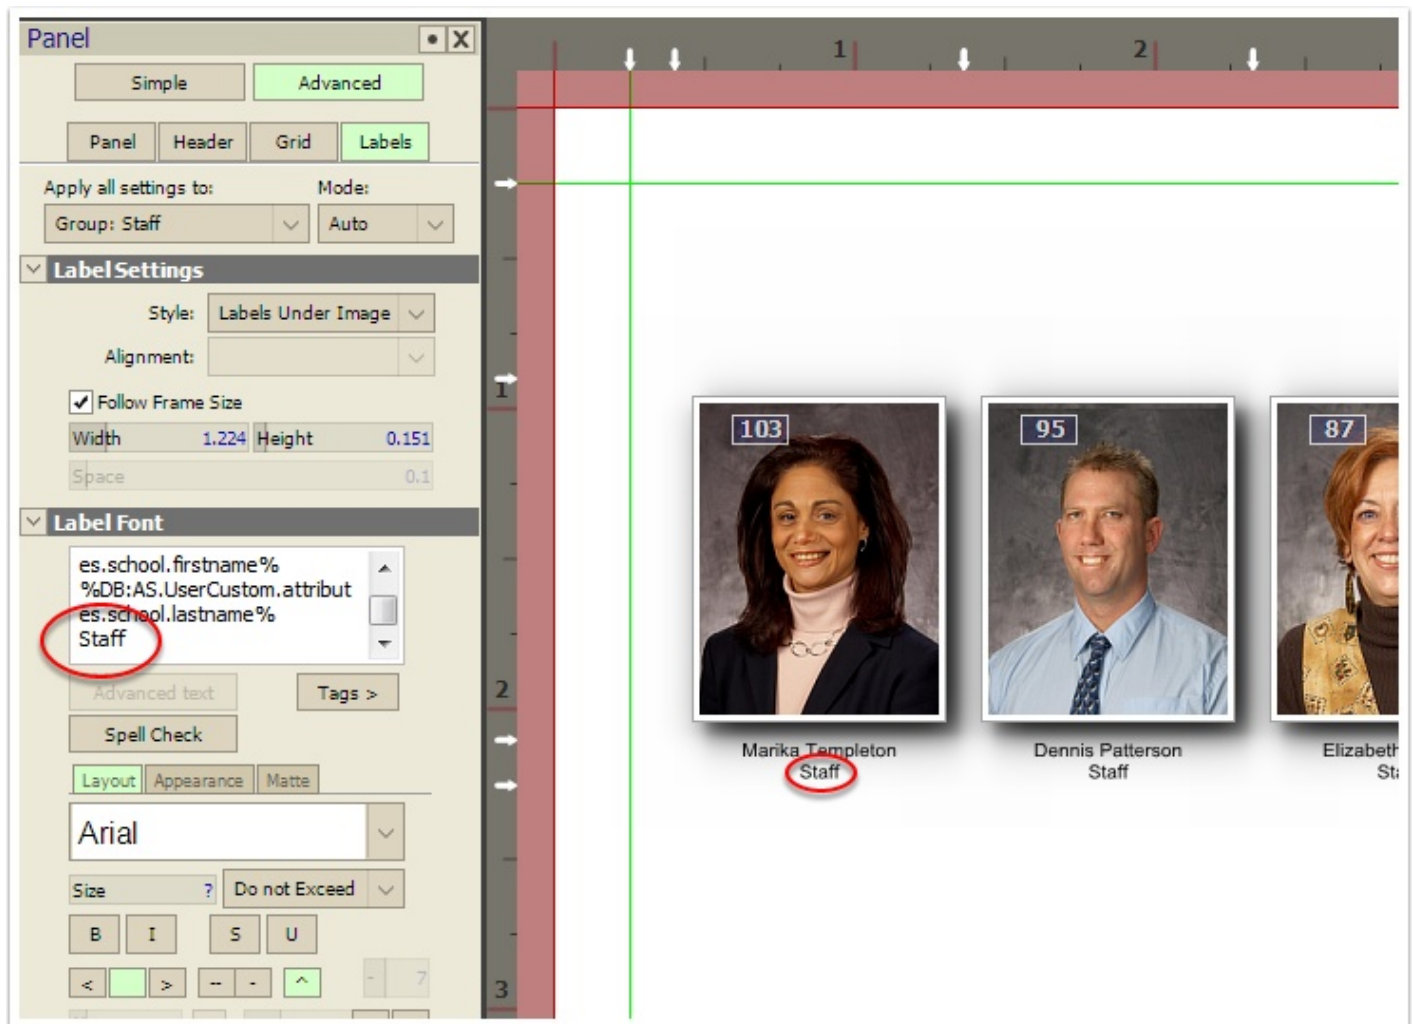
Panel

Simple Advanced

Panel Header Grid Labels

Apply all settings to: Mode:

Group: Staff Auto

Label Settings

Style: Labels Under Image

Alignment:

Follow Frame Size

Width 1.224 Height 0.151

Space 0.1

Label Font

es.school.firstname%
%DB:AS.UserCustom.attribut
es.school.lastname%
Staff

Advanced text Tags >

Spell Check

Layout Appearance Matte

Arial

Size ? Do not Exceed

B I S U

< > - - ^

7

1 2

1 2 3

103 95 87

Marika Templeton
Staff

Dennis Patterson
Staff

Elizabeth
St